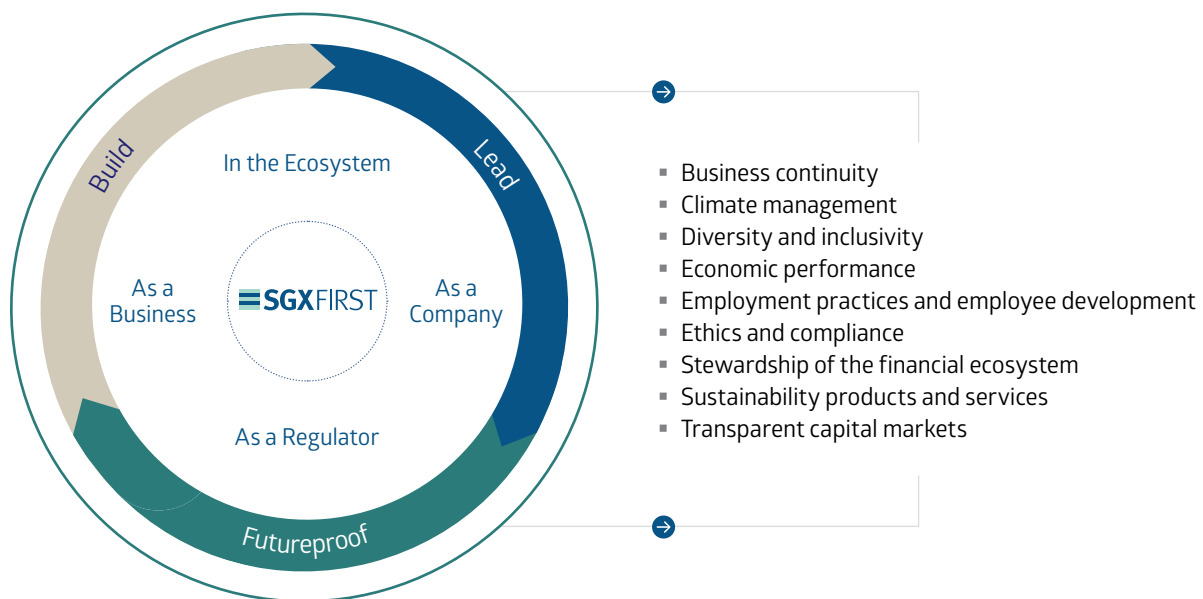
Build

Lead

Futureproof

In the Ecosystem

As a Business

SGXFIRST

As a Company

As a Regulator

- Business continuity
- Climate management
- Diversity and inclusivity
- Economic performance
- Employment practices and employee development
- Ethics and compliance
- Stewardship of the financial ecosystem
- Sustainability products and services
- Transparent capital markets